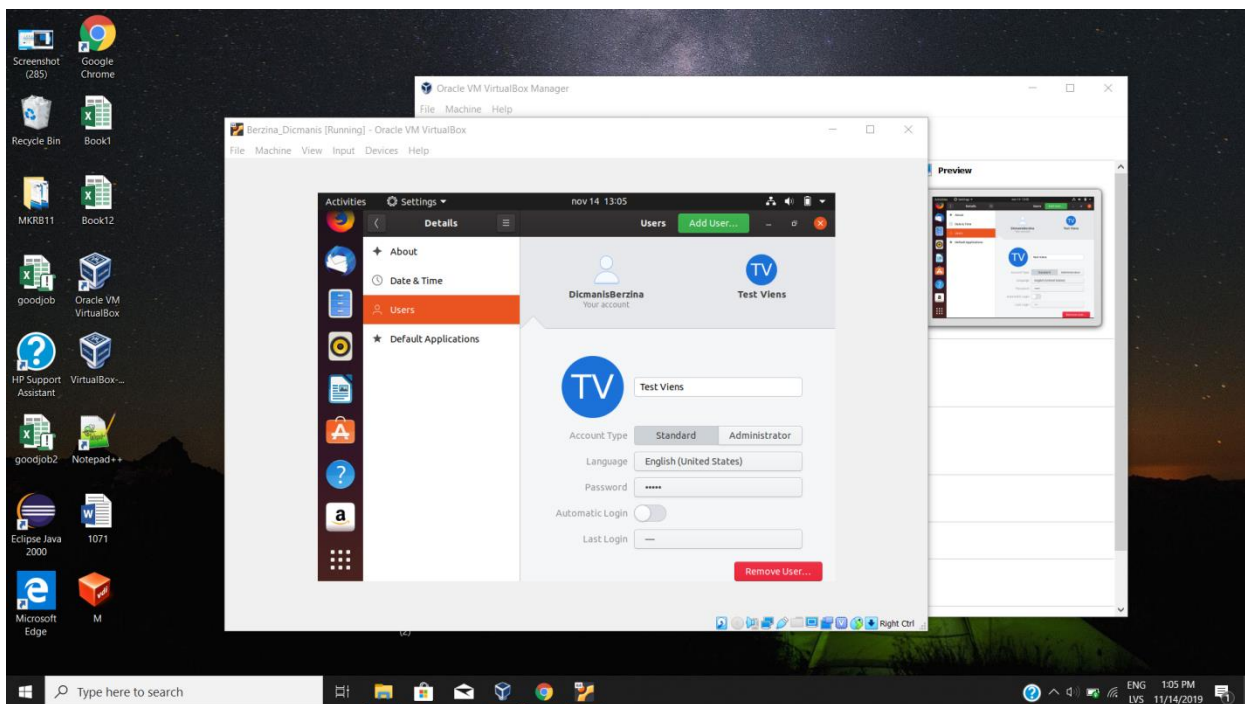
Screenshot (285)
Google Chrome
Recycle Bin
Book1
MKRB11
Book12
goodjob
Oracle VM VirtualBox
HP Support Assistant
VirtualBox-...
goodjob2
Notepad++
Eclipse Java 2000
1071
Microsoft Edge
M

Oracle VM VirtualBox Manager
File Machine Help
Preview

Berzina_Dicmanis [Running] - Oracle VM VirtualBox
File Machine View Input Devices Help

Activities Settings nov 14 13:05
Details
Users Add User...
About
Date & Time
Users
Default Applications
DicmanisBerzina
Your account
TV
Test Viens
TV
Test Viens
Account Type Standard Administrator
Language English (United States)
Password •••••
Automatic Login
Last Login —
Remove User...
Right Ctrl

Type here to search
ENG LVS 1:05 PM 11/14/2019